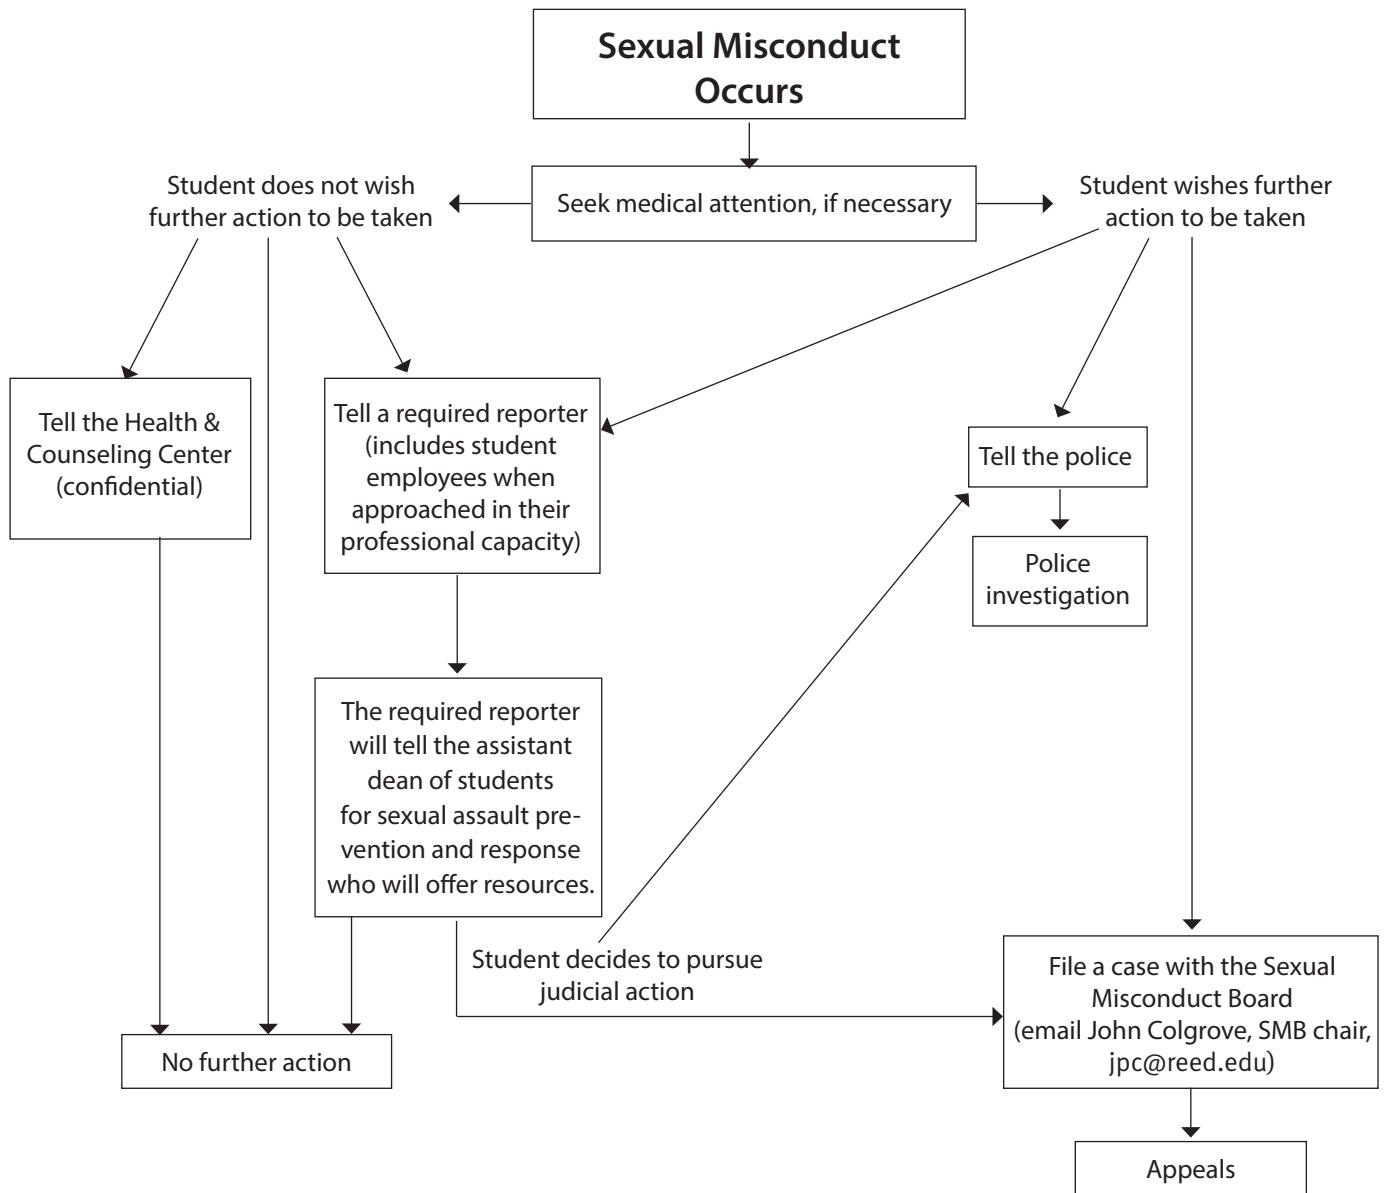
Sexual Misconduct Occurs

Seek medical attention, if necessary

Student does not wish further action to be taken

Student wishes further action to be taken

Tell the Health & Counseling Center (confidential)

Tell a required reporter (includes student employees when approached in their professional capacity)

Tell the police

Police investigation

The required reporter will tell the assistant dean of students for sexual assault prevention and response who will offer resources.

Student decides to pursue judicial action

No further action

File a case with the Sexual Misconduct Board (email John Colgrove, SMB chair, jpc@reed.edu)

Appeals